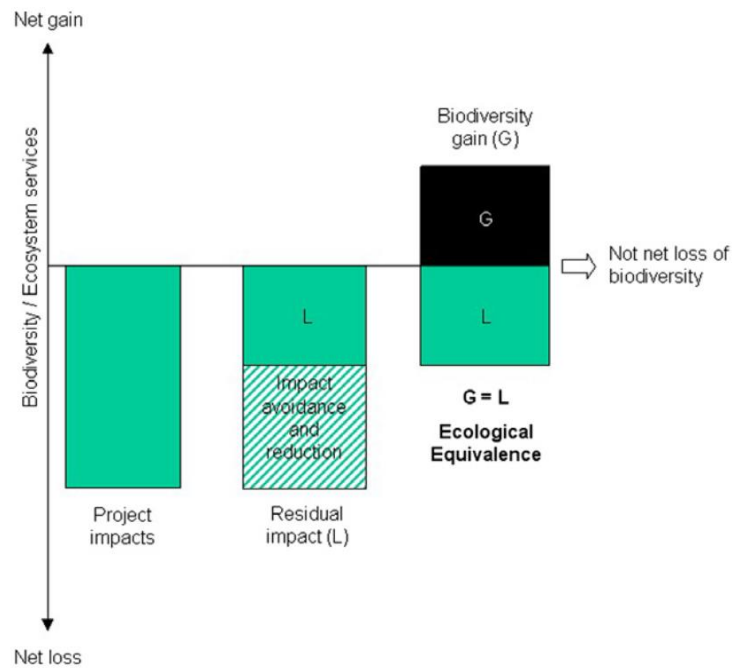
Net gain

Biodiversity / Ecosystem services

Biodiversity gain (G)

G

Not net loss of biodiversity

L

L

Impact avoidance and reduction

G = L

Ecological Equivalence

Project impacts

Residual impact (L)

Net loss